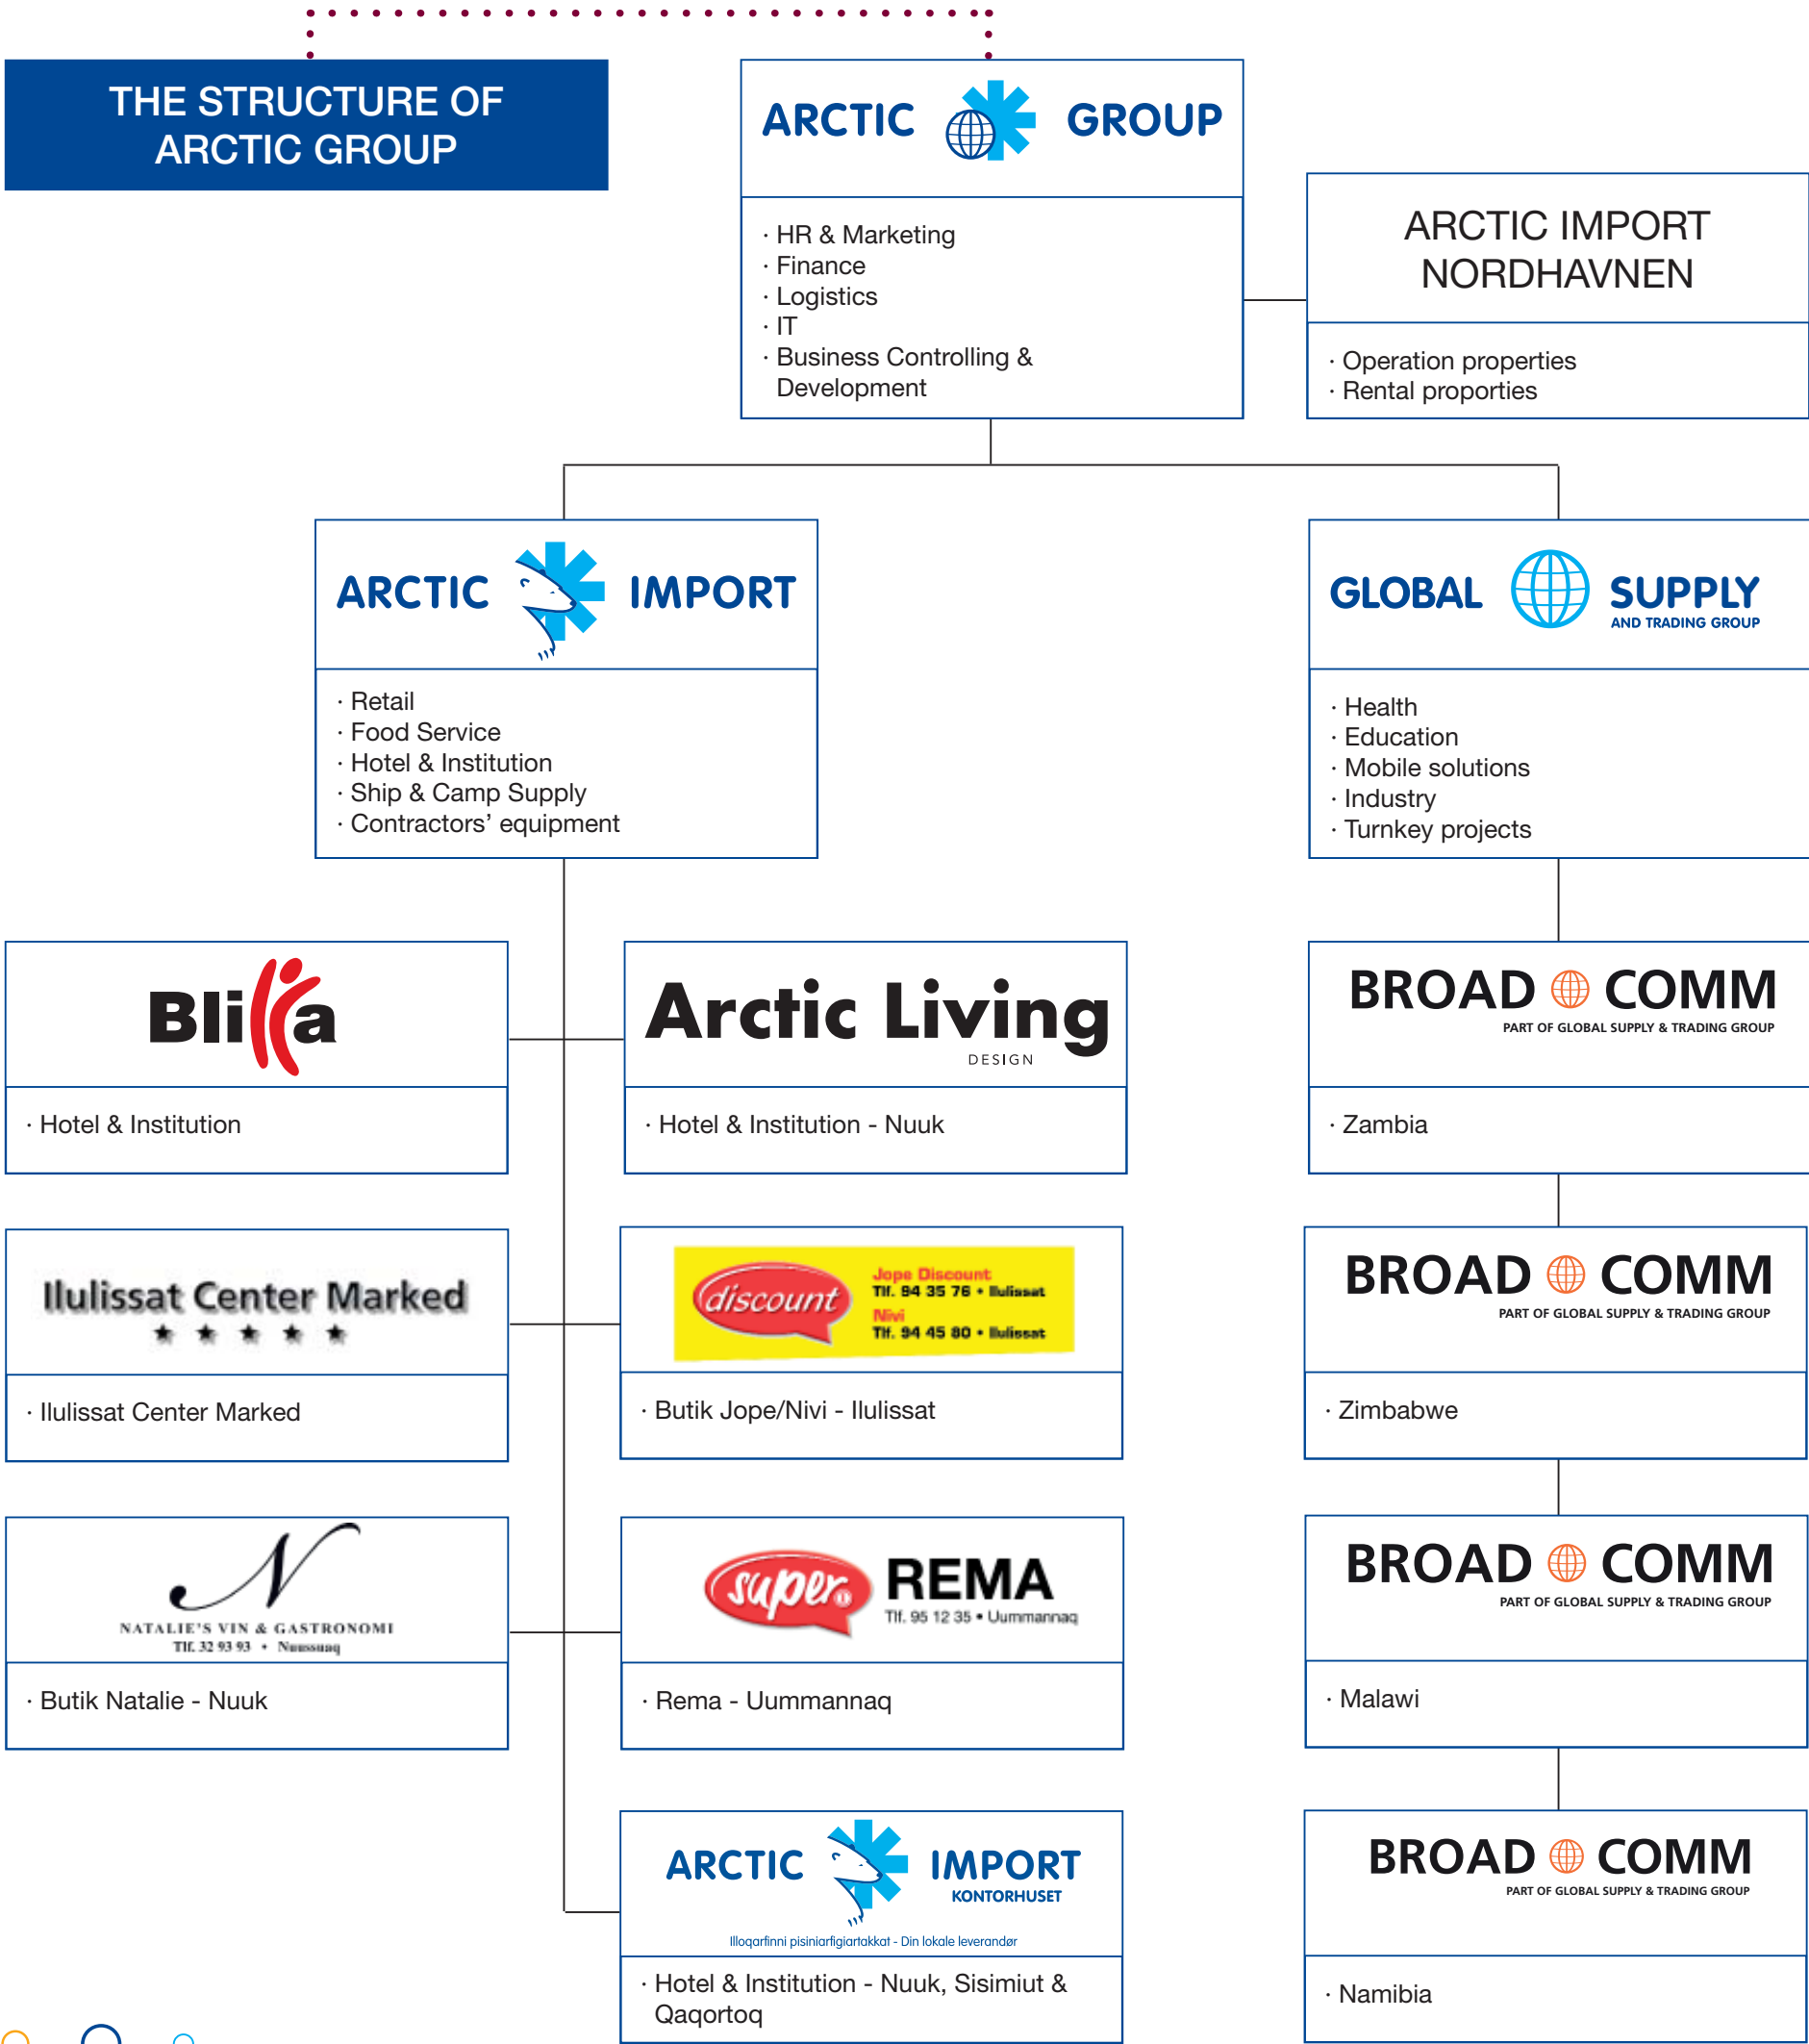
THE STRUCTURE OF ARCTIC GROUP

ARCTIC GROUP

· HR & Marketing
· Finance
· Logistics
· IT
· Business Controlling & Development

ARCTIC IMPORT NORDHAVNEN

· Operation properties
· Rental proporties

ARCTIC IMPORT

· Retail
· Food Service
· Hotel & Institution
· Ship & Camp Supply
· Contractors' equipment

GLOBAL SUPPLY AND TRADING GROUP

· Health
· Education
· Mobile solutions
· Industry
· Turnkey projects

Blikka

· Hotel & Institution

Arctic Living DESIGN

· Hotel & Institution - Nuuk

BROAD COMM PART OF GLOBAL SUPPLY & TRADING GROUP

· Zambia

Ilulissat Center Marked
★ ★ ★ ★ ★

· Ilulissat Center Marked

discount Jope Discount Tlf. 94 35 76 • Ilulissat Nivi Tlf. 94 45 80 • Ilulissat

· Butik Jope/Nivi - Ilulissat

BROAD COMM PART OF GLOBAL SUPPLY & TRADING GROUP

· Zimbabwe

N NATALIE'S VIN & GASTRONOMI Tlf. 32 93 93 • Nuussuaq

· Butik Natalie - Nuuk

super REMA Tlf. 95 12 35 • Uummannaq

· Rema - Uummannaq

BROAD COMM PART OF GLOBAL SUPPLY & TRADING GROUP

· Malawi

ARCTIC IMPORT KONTORHUSET
Illoqarfinni pisiniarfigiartakkat - Din lokale leverandør

· Hotel & Institution - Nuuk, Sisimiut & Qaqortoq

BROAD COMM PART OF GLOBAL SUPPLY & TRADING GROUP

· Namibia